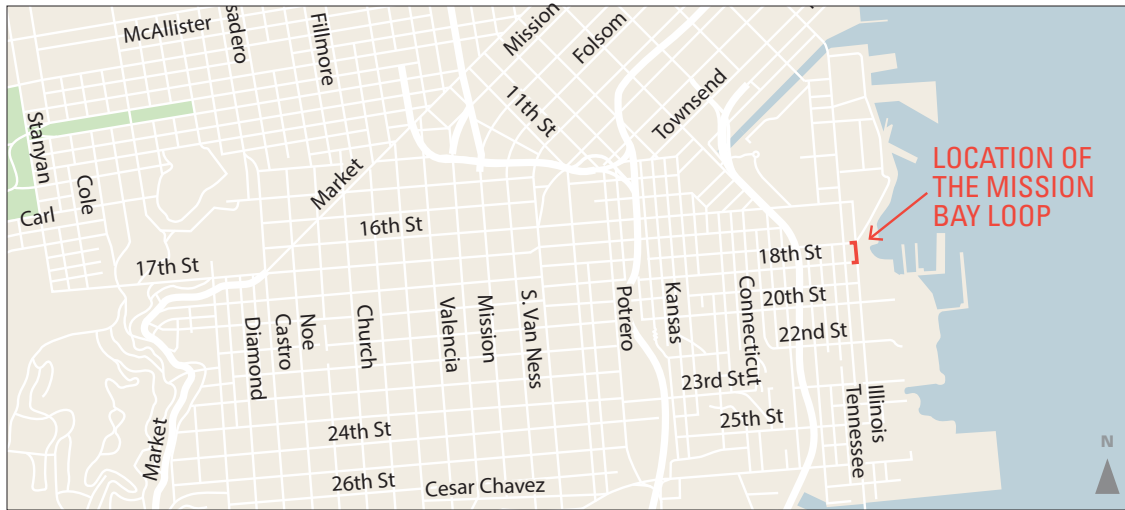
McAllister
sadero
Fillmore
Mission
Folsom
11th St
Townsend
Stanyan
Cole
Carl
Market
LOCATION OF THE MISSION BAY LOOP
16th St
18th St
17th St
20th St
22nd St
Diamond
Castro
Noe
Church
Valencia
Mission
S. Van Ness
Potrero
Kansas
Connecticut
23rd St
25th St
Illinois
Tennessee
Market
24th St
26th St
Cesar Chavez
N